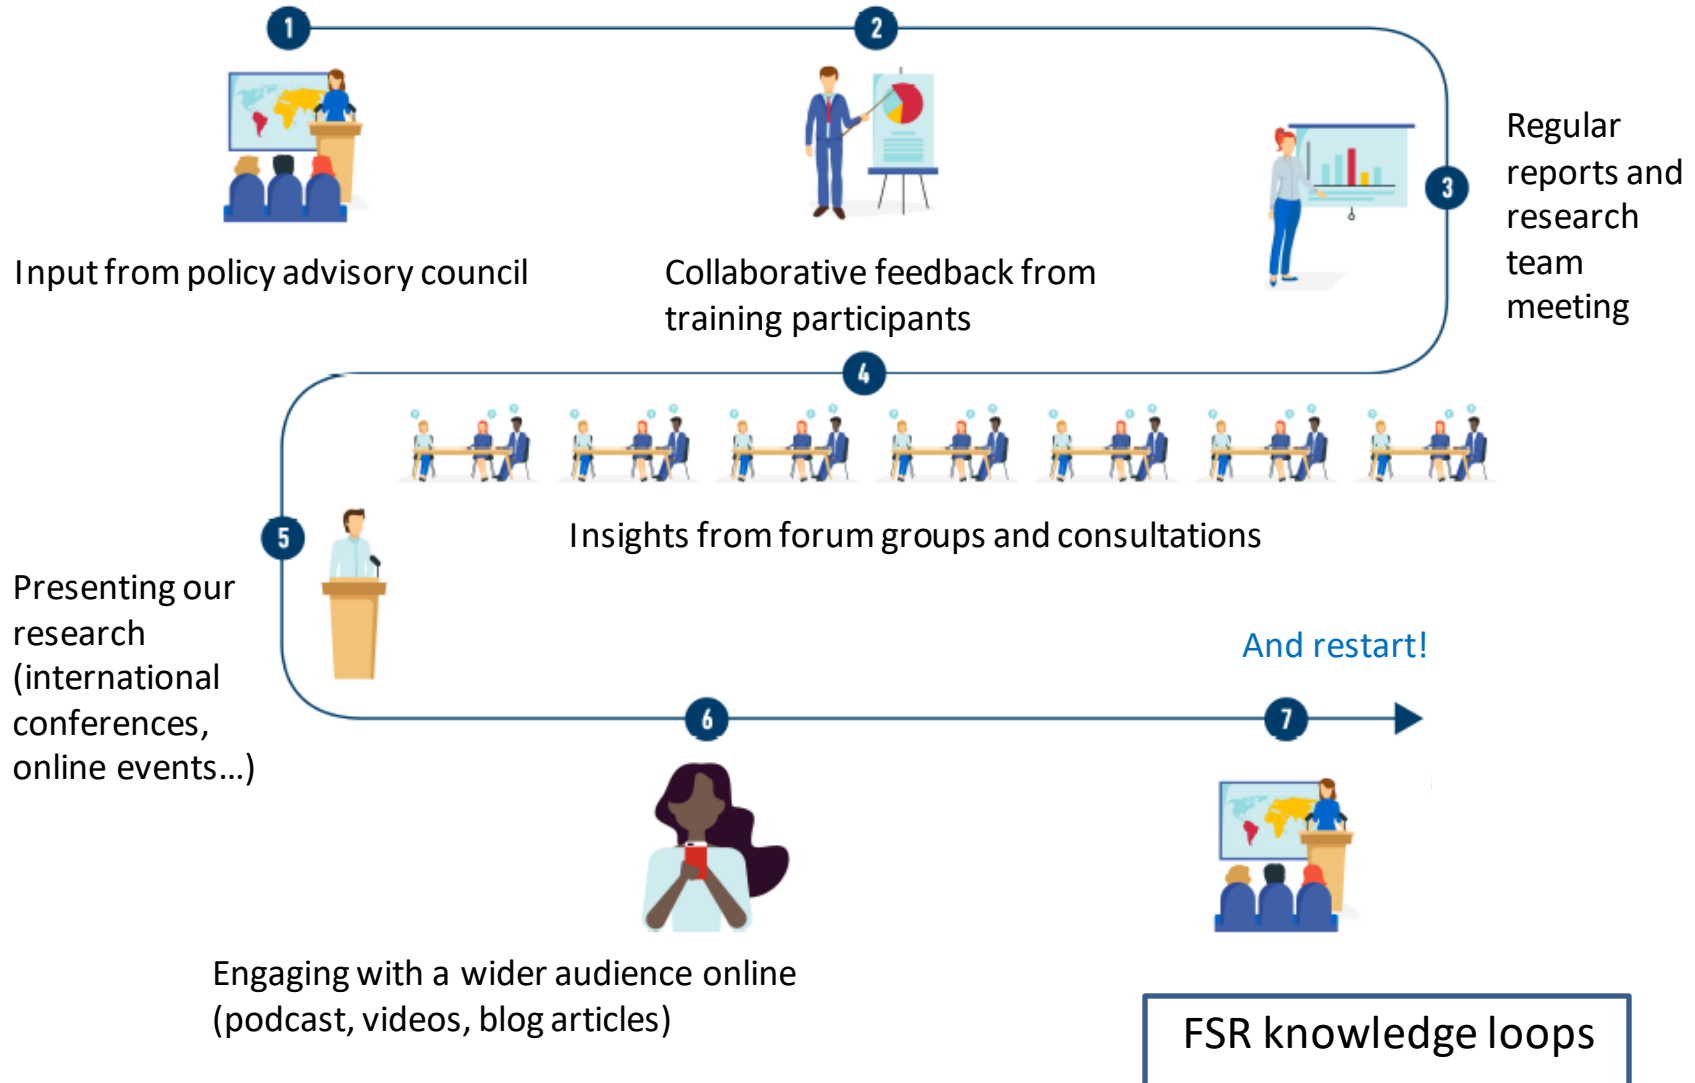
1

2

Input from policy advisory council

Collaborative feedback from training participants

3

Regular reports and research team meeting

4

Insights from forum groups and consultations

5

Presenting our research (international conferences, online events…)

And restart!

6

7

Engaging with a wider audience online (podcast, videos, blog articles)

FSR knowledge loops